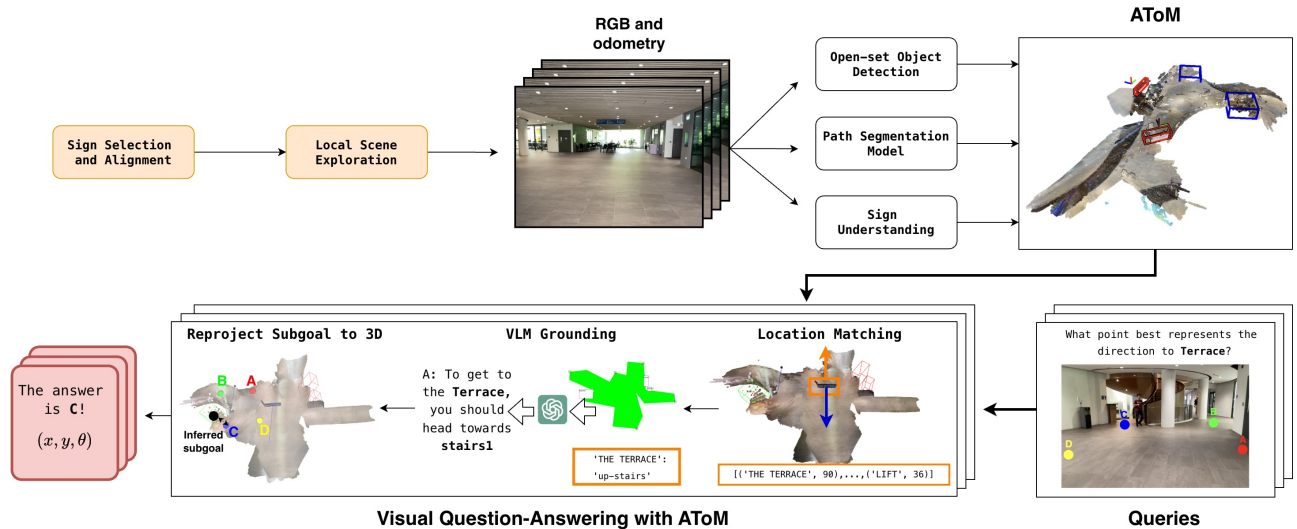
RGB and odometry

AToM

Sign Selection and Alignment

Local Scene Exploration

Open-set Object Detection

Path Segmentation Model

Sign Understanding

Reproject Subgoal to 3D

VLM Grounding

Location Matching

What point best represents the direction to **Terrace**?

The answer is **C**!

$(x, y, \theta)$

B

A

C

D

Inferred subgoal

A: To get to the **Terrace**, you should head towards **stairs1**

'THE TERRACE': 'up-stairs'

[('THE TERRACE', 90),...,('LIFT', 36)]

C

B

D

A

Visual Question-Answering with AToM

Queries